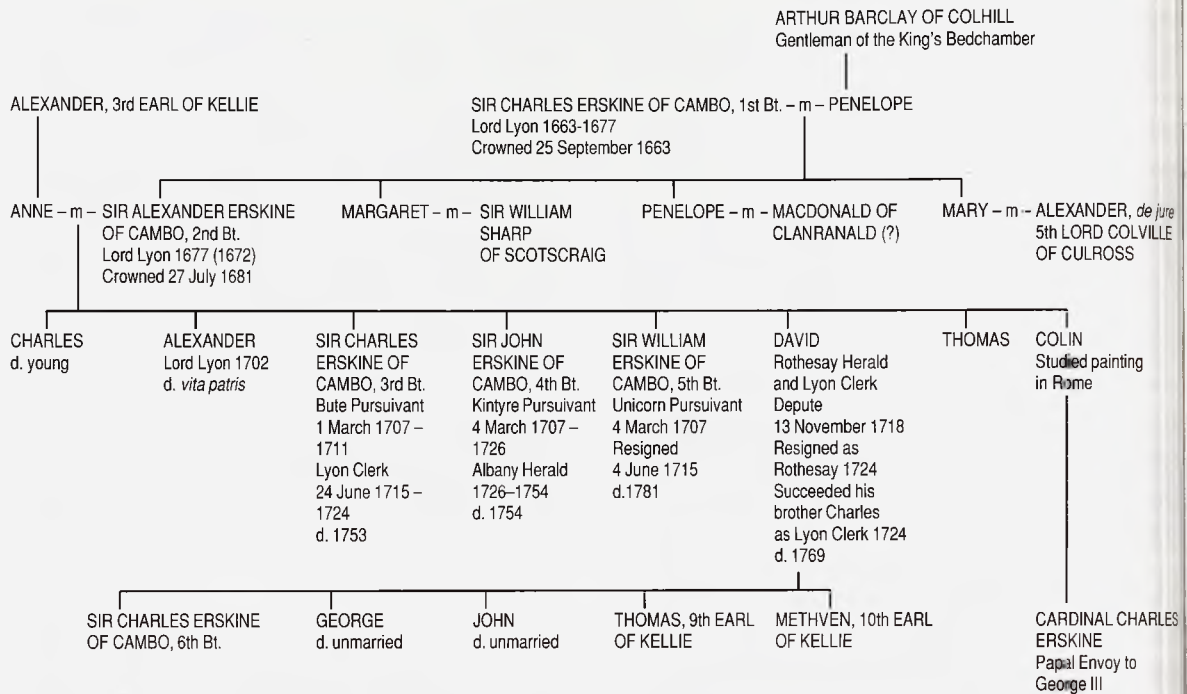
ARTHUR BARCLAY OF COLHILL
Gentleman of the King's Bedchamber

ALEXANDER, 3rd EARL OF KELLIE

SIR CHARLES ERSKINE OF CAMBO, 1st Bt. – m – PENELOPE
Lord Lyon 1663-1677
Crowned 25 September 1663

ANNE – m – SIR ALEXANDER ERSKINE OF CAMBO, 2nd Bt.
Lord Lyon 1677 (1672)
Crowned 27 July 1681

MARGARET – m – SIR WILLIAM SHARP OF SCOTSCRAIG

PENELOPE – m – MACDONALD OF CLANRANALD (?)

MARY – m – ALEXANDER, *de jure* 5th LORD COLVILLE OF CULROSS

CHARLES
d. young

ALEXANDER
Lord Lyon 1702
d. *vita patris*

SIR CHARLES ERSKINE OF CAMBO, 3rd Bt.
Bute Pursuivant
1 March 1707 – 1711
Lyon Clerk
24 June 1715 – 1724
d. 1753

SIR JOHN ERSKINE OF CAMBO, 4th Bt.
Kintyre Pursuivant
4 March 1707 – 1726
Albany Herald
1726–1754
d. 1754

SIR WILLIAM ERSKINE OF CAMBO, 5th Bt.
Unicorn Pursuivant
4 March 1707
Resigned
4 June 1715
d.1781

DAVID
Rothesay Herald and Lyon Clerk Depute
13 November 1718
Resigned as Rothesay 1724
Succeeded his brother Charles as Lyon Clerk 1724
d. 1769

THOMAS

COLIN
Studied painting in Rome

SIR CHARLES ERSKINE OF CAMBO, 6th Bt.

GEORGE
d. unmarried

JOHN
d. unmarried

THOMAS, 9th EARL OF KELLIE

METHVEN, 10th EARL OF KELLIE

CARDINAL CHARLES ERSKINE
Papal Envoy to George III